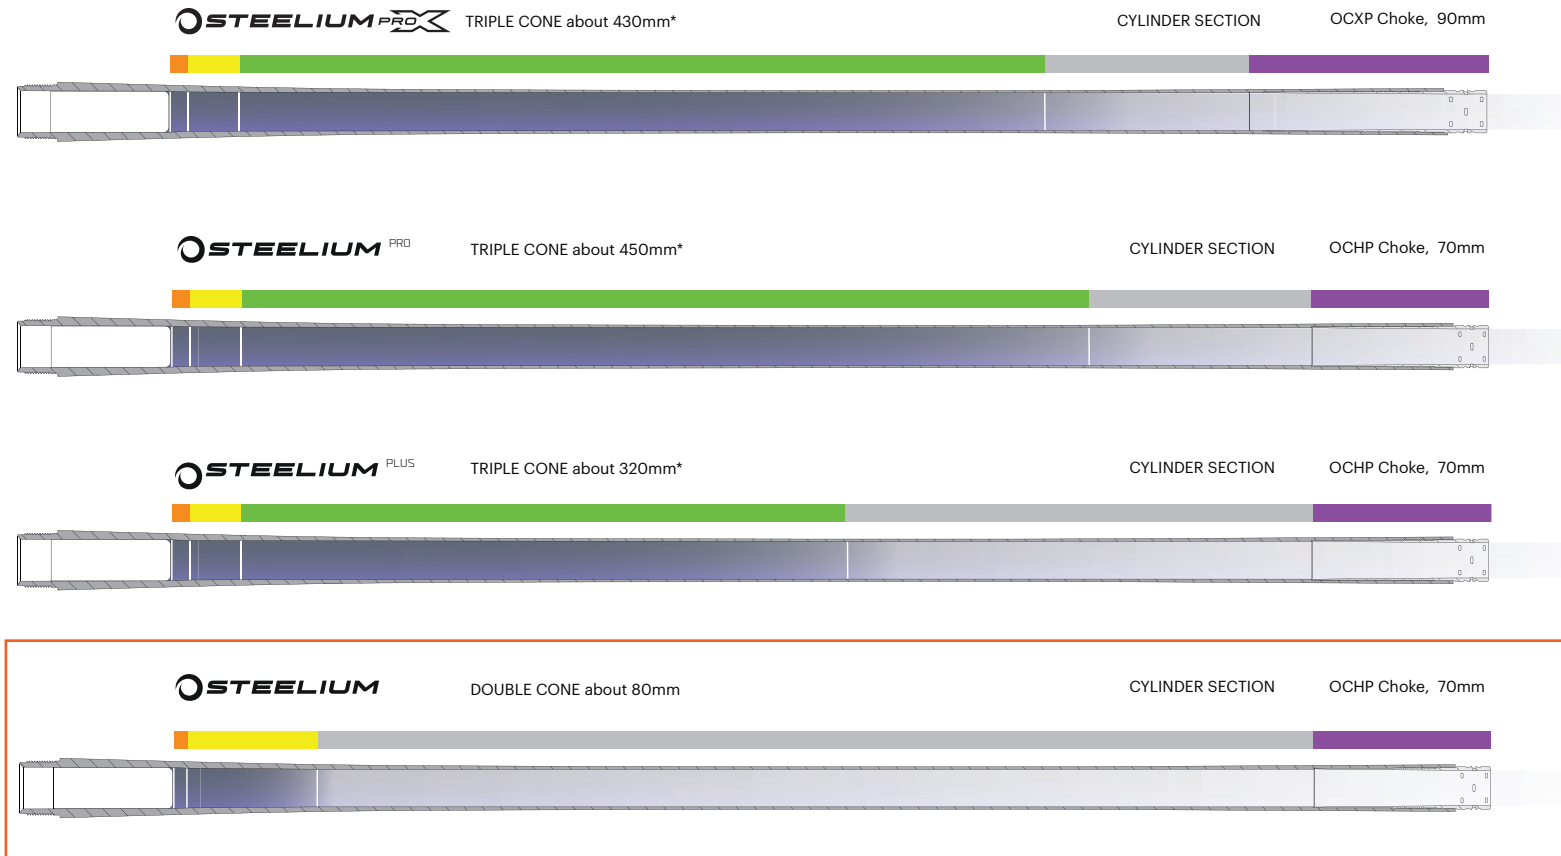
STEELIUM PRO X TRIPLE CONE about 430mm* CYLINDER SECTION OCXP Choke, 90mm

STEELIUM PRO TRIPLE CONE about 450mm* CYLINDER SECTION OCHP Choke, 70mm

STEELIUM PLUS TRIPLE CONE about 320mm* CYLINDER SECTION OCHP Choke, 70mm

STEELIUM DOUBLE CONE about 80mm CYLINDER SECTION OCHP Choke, 70mm